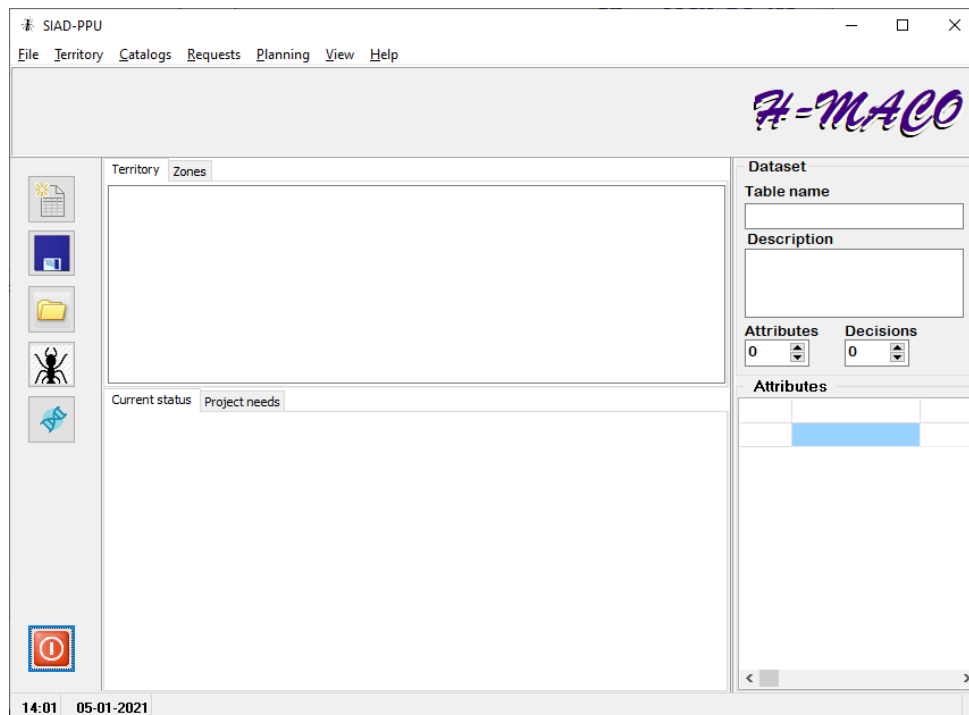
SIAD-PPU

File Territory Catalogs Requests Planning View Help

H-MACO

Territory Zones

Current status Project needs

Dataset
Table name
Description
Attributes Decisions
0 0
Attributes

14:01 05-01-2021